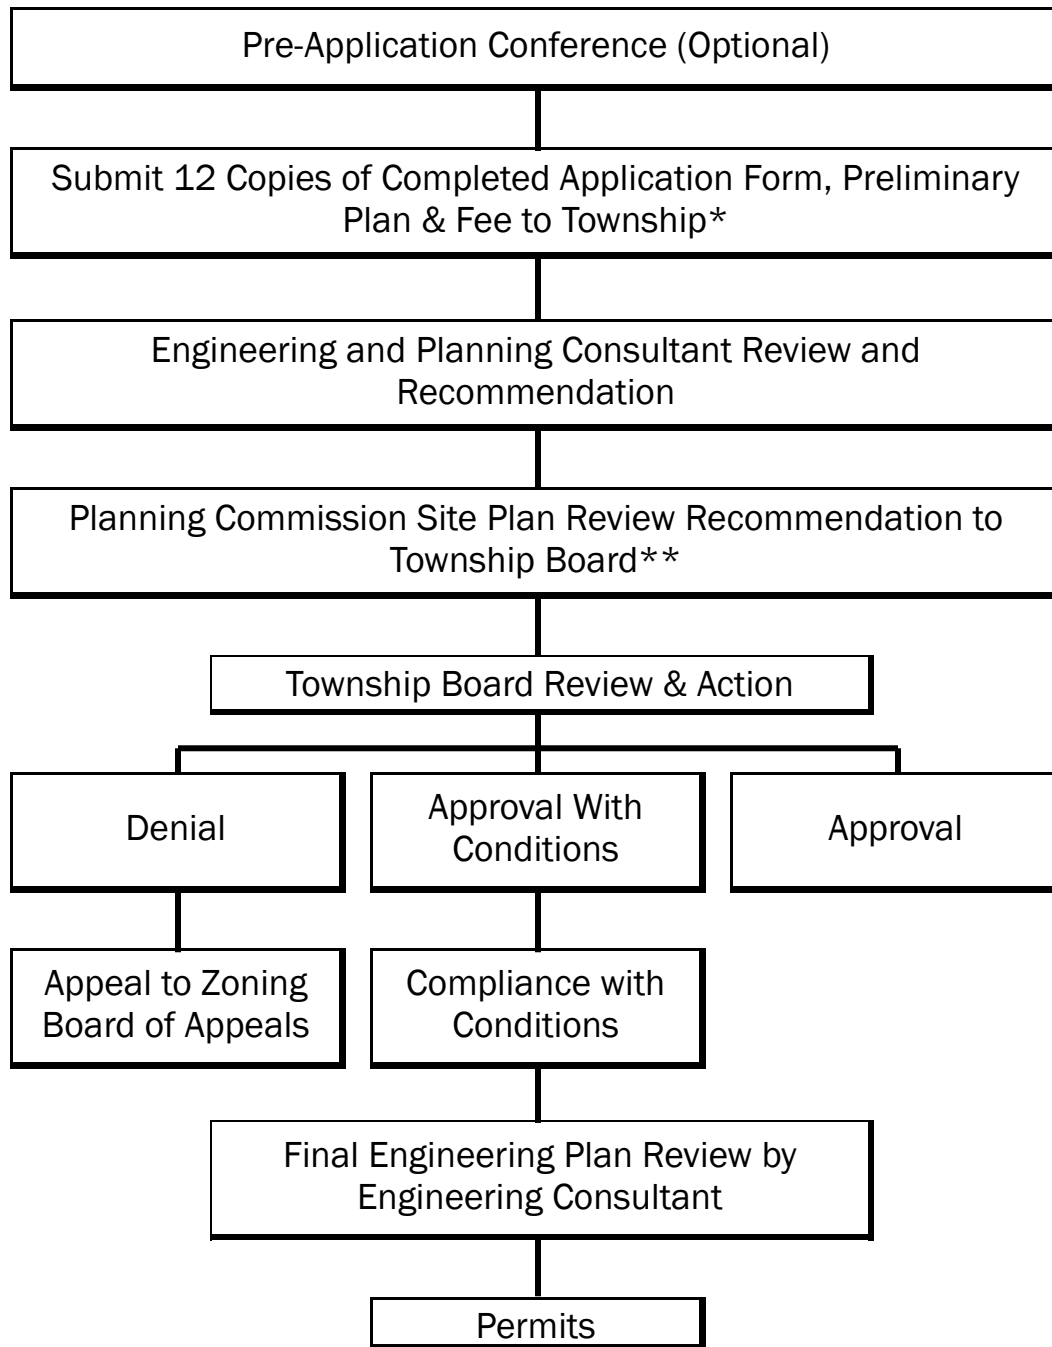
Pre-Application Conference (Optional)

Submit 12 Copies of Completed Application Form, Preliminary Plan & Fee to Township*

Engineering and Planning Consultant Review and Recommendation

Planning Commission Site Plan Review Recommendation to Township Board**

Township Board Review & Action

Denial

Approval With Conditions

Approval

Appeal to Zoning Board of Appeals

Compliance with Conditions

Final Engineering Plan Review by Engineering Consultant

Permits